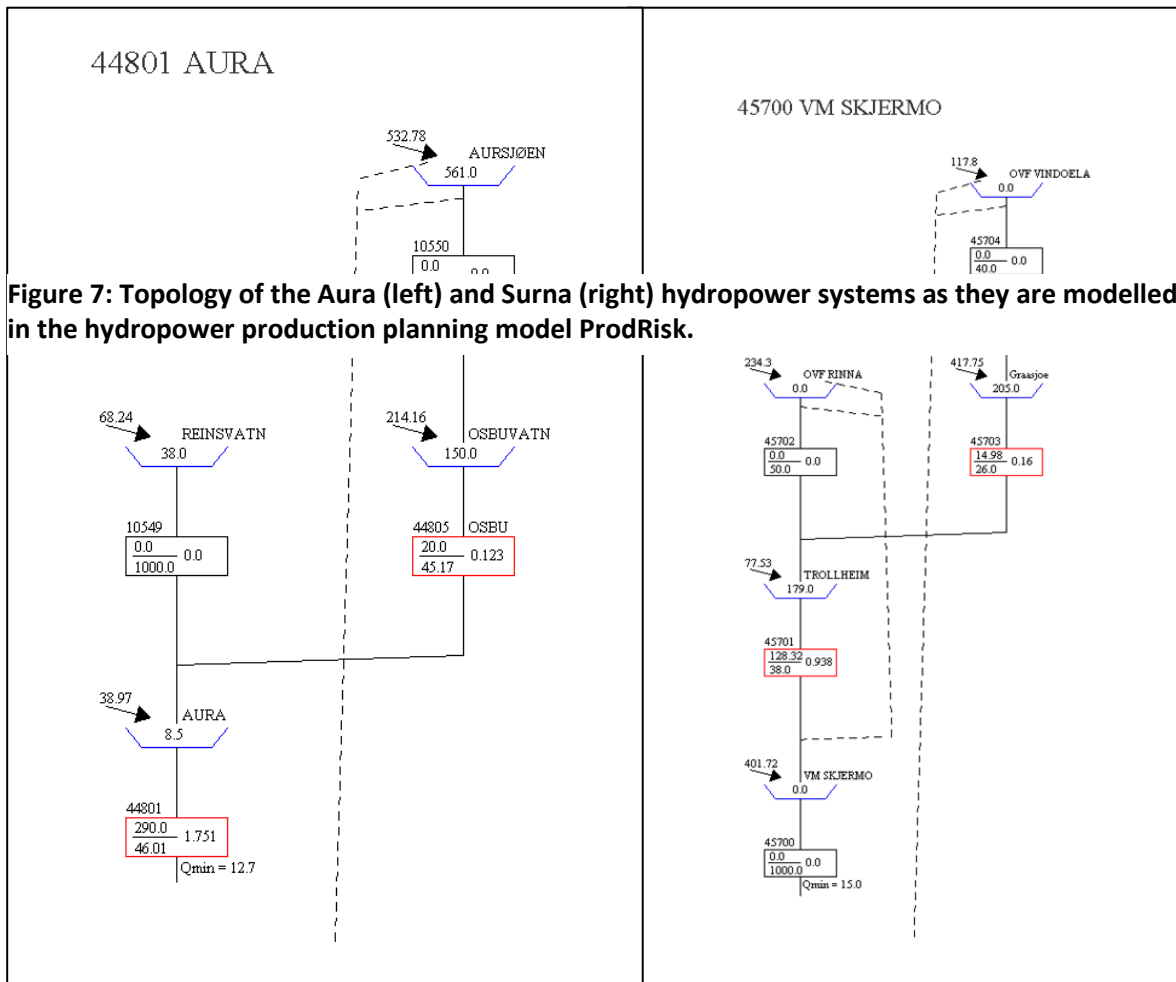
44801 AURA

532.78

AURSJØEN

561.0

10550

0.0

0.0

45700 VM SKJERMO

117.8

OVF VINDOELA

0.0

45704

0.0

40.0

0.0

Figure 7: Topology of the Aura (left) and Surna (right) hydropower systems as they are modelled in the hydropower production planning model ProdRisk.

68.24

REINSVATN

38.0

10549

0.0

1000.0

0.0

214.16

OSBUVATN

150.0

44805 OSBU

20.0

45.17

0.123

38.97

AURA

8.5

44801

290.0

46.01

1.751

Qmin = 12.7

234.3

OVF RINNA

0.0

45702

0.0

50.0

0.0

417.75

Graasjoe

205.0

45703

14.98

26.0

0.16

77.53

TROLLHEIM

179.0

45701

128.32

38.0

0.938

401.72

VM SKJERMO

0.0

45700

0.0

1000.0

0.0

Qmin = 15.0